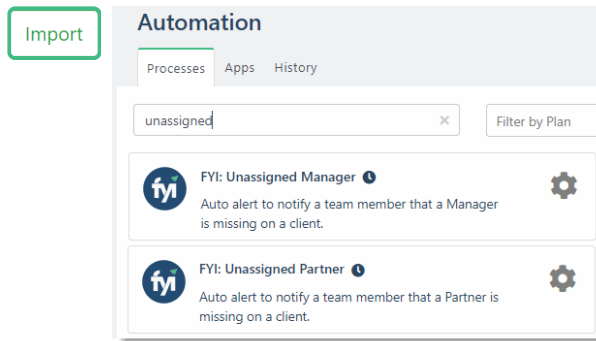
Import

Automation

Processes Apps History

unassigned ×

Filter by Plan

fyi FYI: Unassigned Manager

Auto alert to notify a team member that a Manager is missing on a client.

fyi FYI: Unassigned Partner

Auto alert to notify a team member that a Partner is missing on a client.